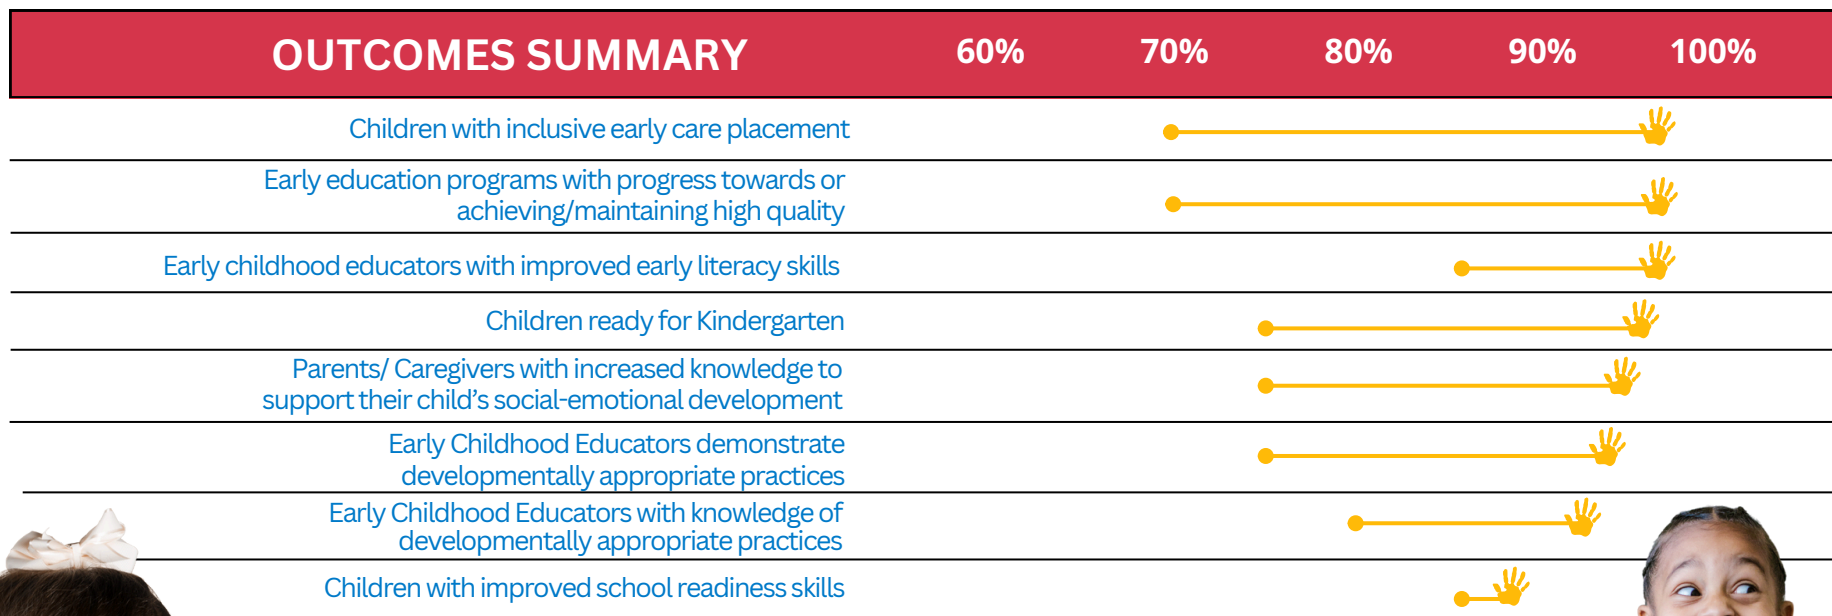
| OUTCOMES SUMMARY | 60% | 70% | 80% | 90% | 100% |
|---|---|---|---|---|---|
| Children with inclusive early care placement | | | | | |
| Early education programs with progress towards or achieving/maintaining high quality | | | | | |
| Early childhood educators with improved early literacy skills | | | | | |
| Children ready for Kindergarten | | | | | |
| Parents/ Caregivers with increased knowledge to support their child's social-emotional development | | | | | |
| Early Childhood Educators demonstrate developmentally appropriate practices | | | | | |
| Early Childhood Educators with knowledge of developmentally appropriate practices | | | | | |
| Children with improved school readiness skills | | | | | |